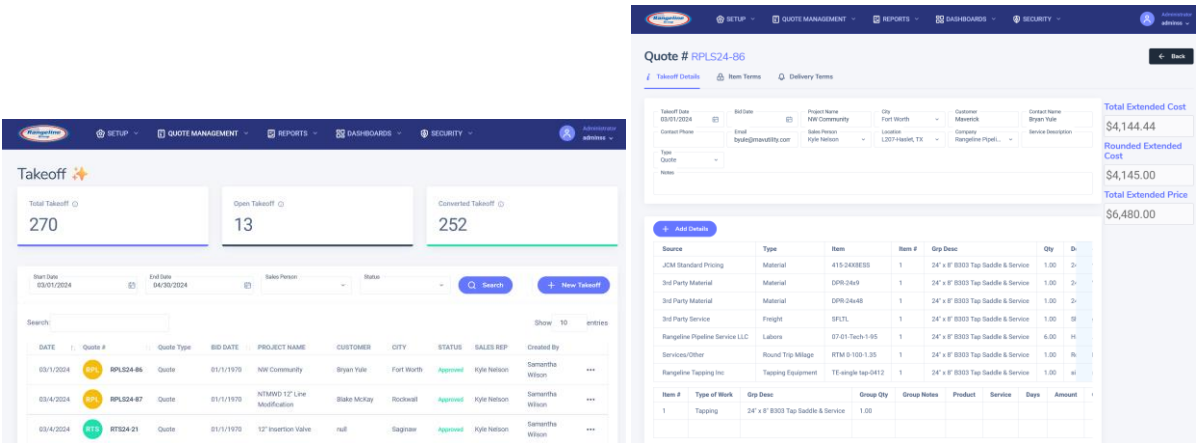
Rangeline

SETUP QUOTE MANAGEMENT REPORTS DASHBOARDS SECURITY

Administrator
adminss

Takeoff

Total Takeoff
270

Open Takeoff
13

Converted Takeoff
252

Start Date
03/01/2024

End Date
04/30/2024

Sales Person

Status

Search

+ New Takeoff

Search:

Show 10 entries

| DATE | Quote # | Quote Type | BID DATE | PROJECT NAME | CUSTOMER | CITY | STATUS | SALES REP | Created By |
|---|---|---|---|---|---|---|---|---|---|
| 03/1/2024 | RPL RPLS24-86 | Quote | 01/1/1970 | NW Community | Bryan Yule | Fort Worth | Approved | Kyle Nelson | Samantha Wilson |
| 03/4/2024 | RPL RPLS24-87 | Quote | 01/1/1970 | NTMWD 12" Line Modification | Blake McKay | Rockwall | Approved | Kyle Nelson | Samantha Wilson |
| 03/4/2024 | RTS RTS24-21 | Quote | 01/1/1970 | 12" Insertion Valve | null | Saginaw | Approved | Kyle Nelson | Samantha Wilson |

Rangeline

SETUP QUOTE MANAGEMENT REPORTS DASHBOARDS SECURITY

Administrator
adminss

Quote # RPLS24-86

← Back

Takeoff Details  Item Terms  Delivery Terms

Takeoff Date
03/01/2024

Bid Date

Project Name
NW Community

City
Fort Worth

Customer
Maverick

Contact Name
Bryan Yule

Contact Phone

Email
byule@mavutility.com

Sales Person
Kyle Nelson

Location
L207-Haslet, TX

Company
Rangeline Pipeli...

Service Description

Type
Quote

Notes

Total Extended Cost
$4,144.44

Rounded Extended Cost
$4,145.00

Total Extended Price
$6,480.00

+ Add Details

| Source | Type | Item | Item # | Grp Desc | Qty | D |
|---|---|---|---|---|---|---|
| JCM Standard Pricing | Material | 415-24X8ESS | 1 | 24" x 8" B303 Tap Saddle & Service | 1.00 | 2 |
| 3rd Party Material | Material | DPR-24x9 | 1 | 24" x 8" B303 Tap Saddle & Service | 1.00 | 2 |
| 3rd Party Material | Material | DPR-24x48 | 1 | 24" x 8" B303 Tap Saddle & Service | 1.00 | 2 |
| 3rd Party Service | Freight | SFLTL | 1 | 24" x 8" B303 Tap Saddle & Service | 1.00 | S |
| Rangeline Pipeline Service LLC | Labors | 07-01-Tech-1-95 | 1 | 24" x 8" B303 Tap Saddle & Service | 6.00 | H |
| Services/Other | Round Trip Milage | RTM 0-100-1.35 | 1 | 24" x 8" B303 Tap Saddle & Service | 1.00 | R |
| Rangeline Tapping Inc | Tapping Equipment | TE-single tap-0412 | 1 | 24" x 8" B303 Tap Saddle & Service | 1.00 | s |

| Item # | Type of Work | Grp Desc | Group Qty | Group Notes | Product | Service | Days | Amount |
|---|---|---|---|---|---|---|---|---|
| 1 | Tapping | 24" x 8" B303 Tap Saddle & Service | 1.00 | | | | | |